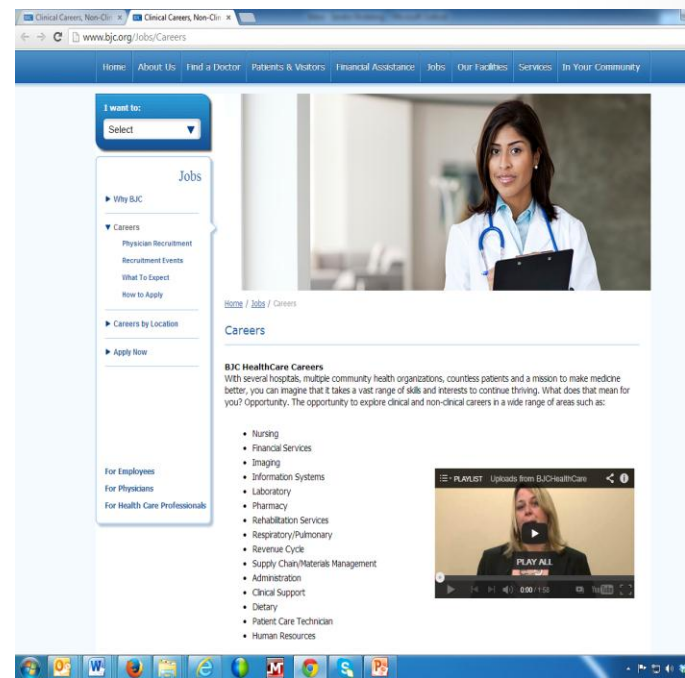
Clinical Careers, Non-Cli ×
Clinical Careers, Non-Cli ×

www.bjc.org/Jobs/Careers

Home | About Us | Find a Doctor | Patients & Visitors | Financial Assistance | Jobs | Our Facilities | Services | In Your Community

I want to:
Select

Jobs

▶ Why BJC

▼ Careers
Physician Recruitment
Recruitment Events
What To Expect
How to Apply

▶ Careers by Location

▶ Apply Now

For Employees
For Physicians
For Health Care Professionals

Home / Jobs / Careers

Careers

BJC HealthCare Careers
With several hospitals, multiple community health organizations, countless patients and a mission to make medicine better, you can imagine that it takes a vast range of skills and interests to continue thriving. What does that mean for you? Opportunity. The opportunity to explore clinical and non-clinical careers in a wide range of areas such as:

- Nursing
- Financial Services
- Imaging
- Information Systems
- Laboratory
- Pharmacy
- Rehabilitation Services
- Respiratory/Pulmonary
- Revenue Cycle
- Supply Chain/Materials Management
- Administration
- Clinical Support
- Dietary
- Patient Care Technician
- Human Resources

PLAYLIST Uploads from BJCHealthCare
PLAY ALL
0:00 / 1:58